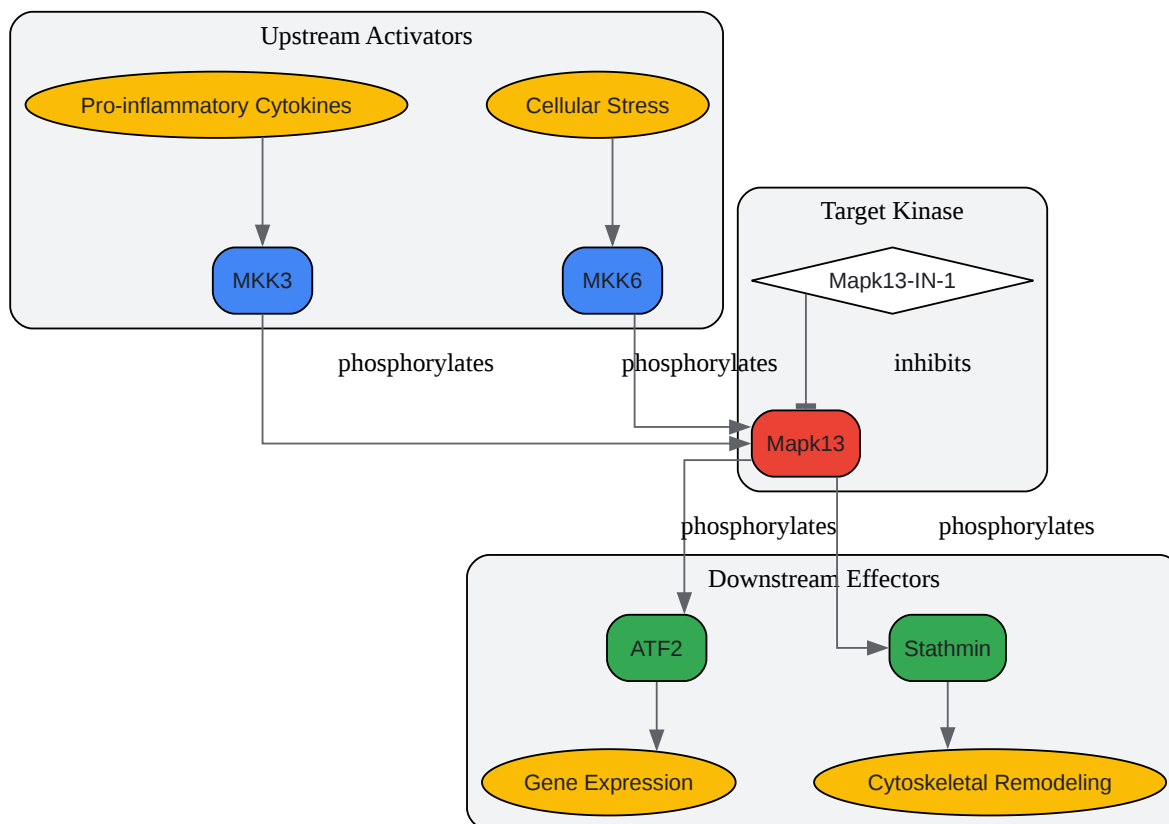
Upstream Activators

Pro-inflammatory Cytokines

Cellular Stress

MKK3

MKK6

Target Kinase

Mapk13-IN-1

phosphorylates

phosphorylates

inhibits

Mapk13

phosphorylates

phosphorylates

Downstream Effectors

ATF2

Stathmin

Gene Expression

Cytoskeletal Remodeling